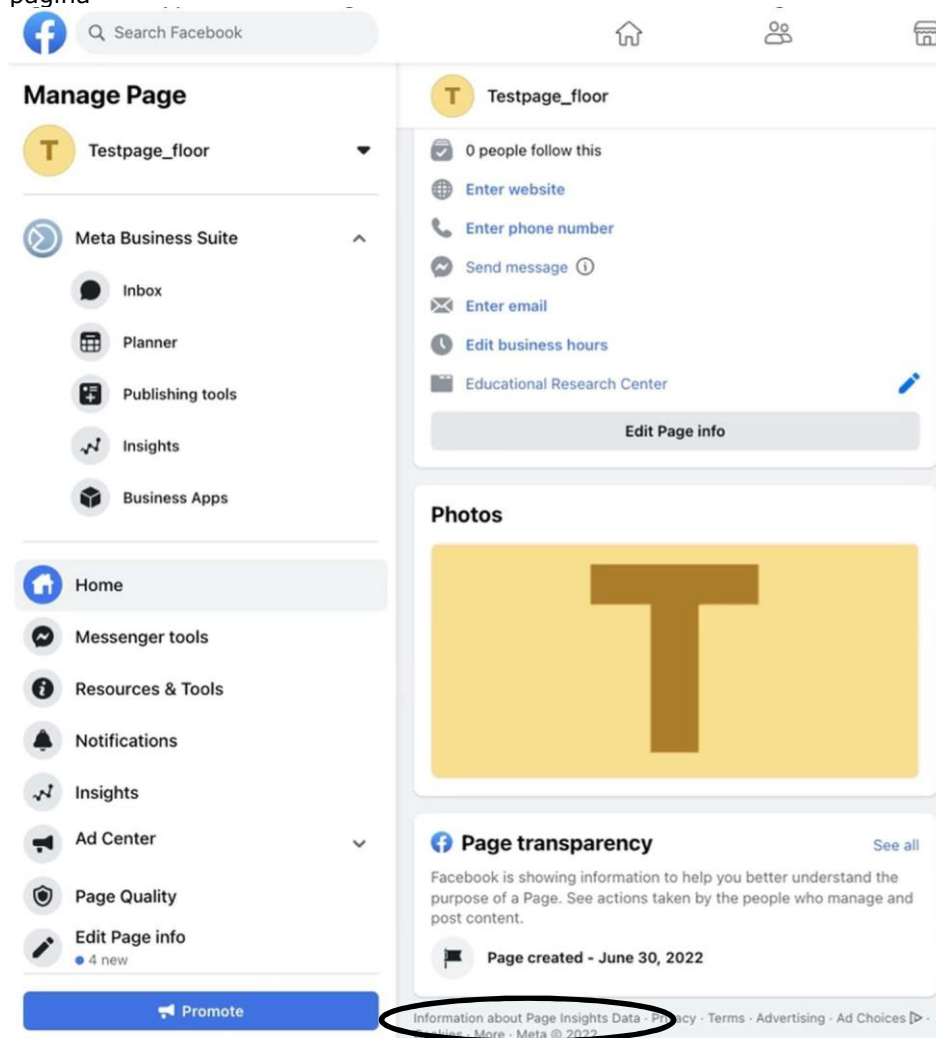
pagina

Search Facebook

Manage Page

T Testpage_floor

Meta Business Suite

Inbox

Planner

Publishing tools

Insights

Business Apps

Home

Messenger tools

Resources & Tools

Notifications

Insights

Ad Center

Page Quality

Edit Page info
• 4 new

Promote

T Testpage_floor

0 people follow this

Enter website

Enter phone number

Send message ⓘ

Enter email

Edit business hours

Educational Research Center

Edit Page info

Photos

T

Page transparency

See all

Facebook is showing information to help you better understand the purpose of a Page. See actions taken by the people who manage and post content.

Page created - June 30, 2022

Information about Page Insights Data · Privacy · Terms · Advertising · Ad Choices ▷ · Cookies · More · Meta © 2022